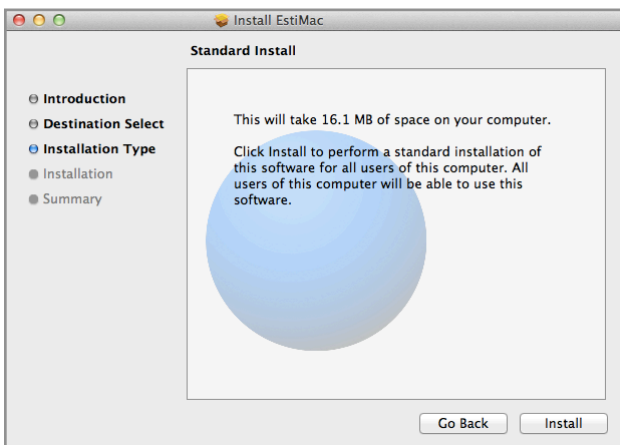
Install EstiMac

Standard Install

Introduction
Destination Select
Installation Type
Installation
Summary

This will take 16.1 MB of space on your computer.

Click Install to perform a standard installation of this software for all users of this computer. All users of this computer will be able to use this software.

Go Back
Install